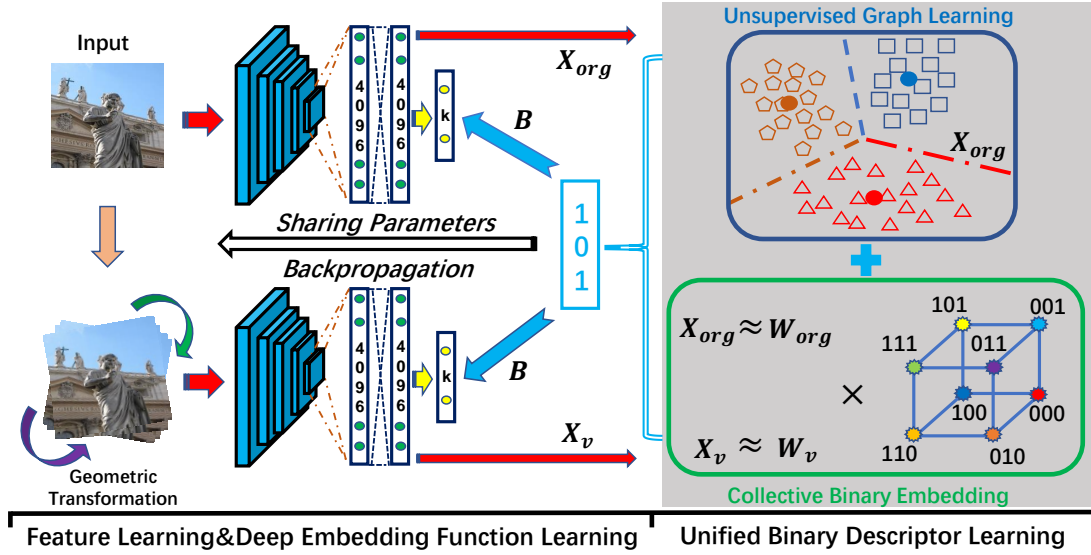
Input

4096

4096

k

$X_{org}$

$B$

Sharing Parameters

Backpropagation

Geometric Transformation

4096

4096

k

$B$

$X_v$

1
0
1

Unsupervised Graph Learning

$X_{org}$

$X_{org} \approx W_{org}$

$X_v \approx W_v$

$\times$

101

001

111

011

100

000

110

010

Collective Binary Embedding

Feature Learning&Deep Embedding Function Learning

Unified Binary Descriptor Learning